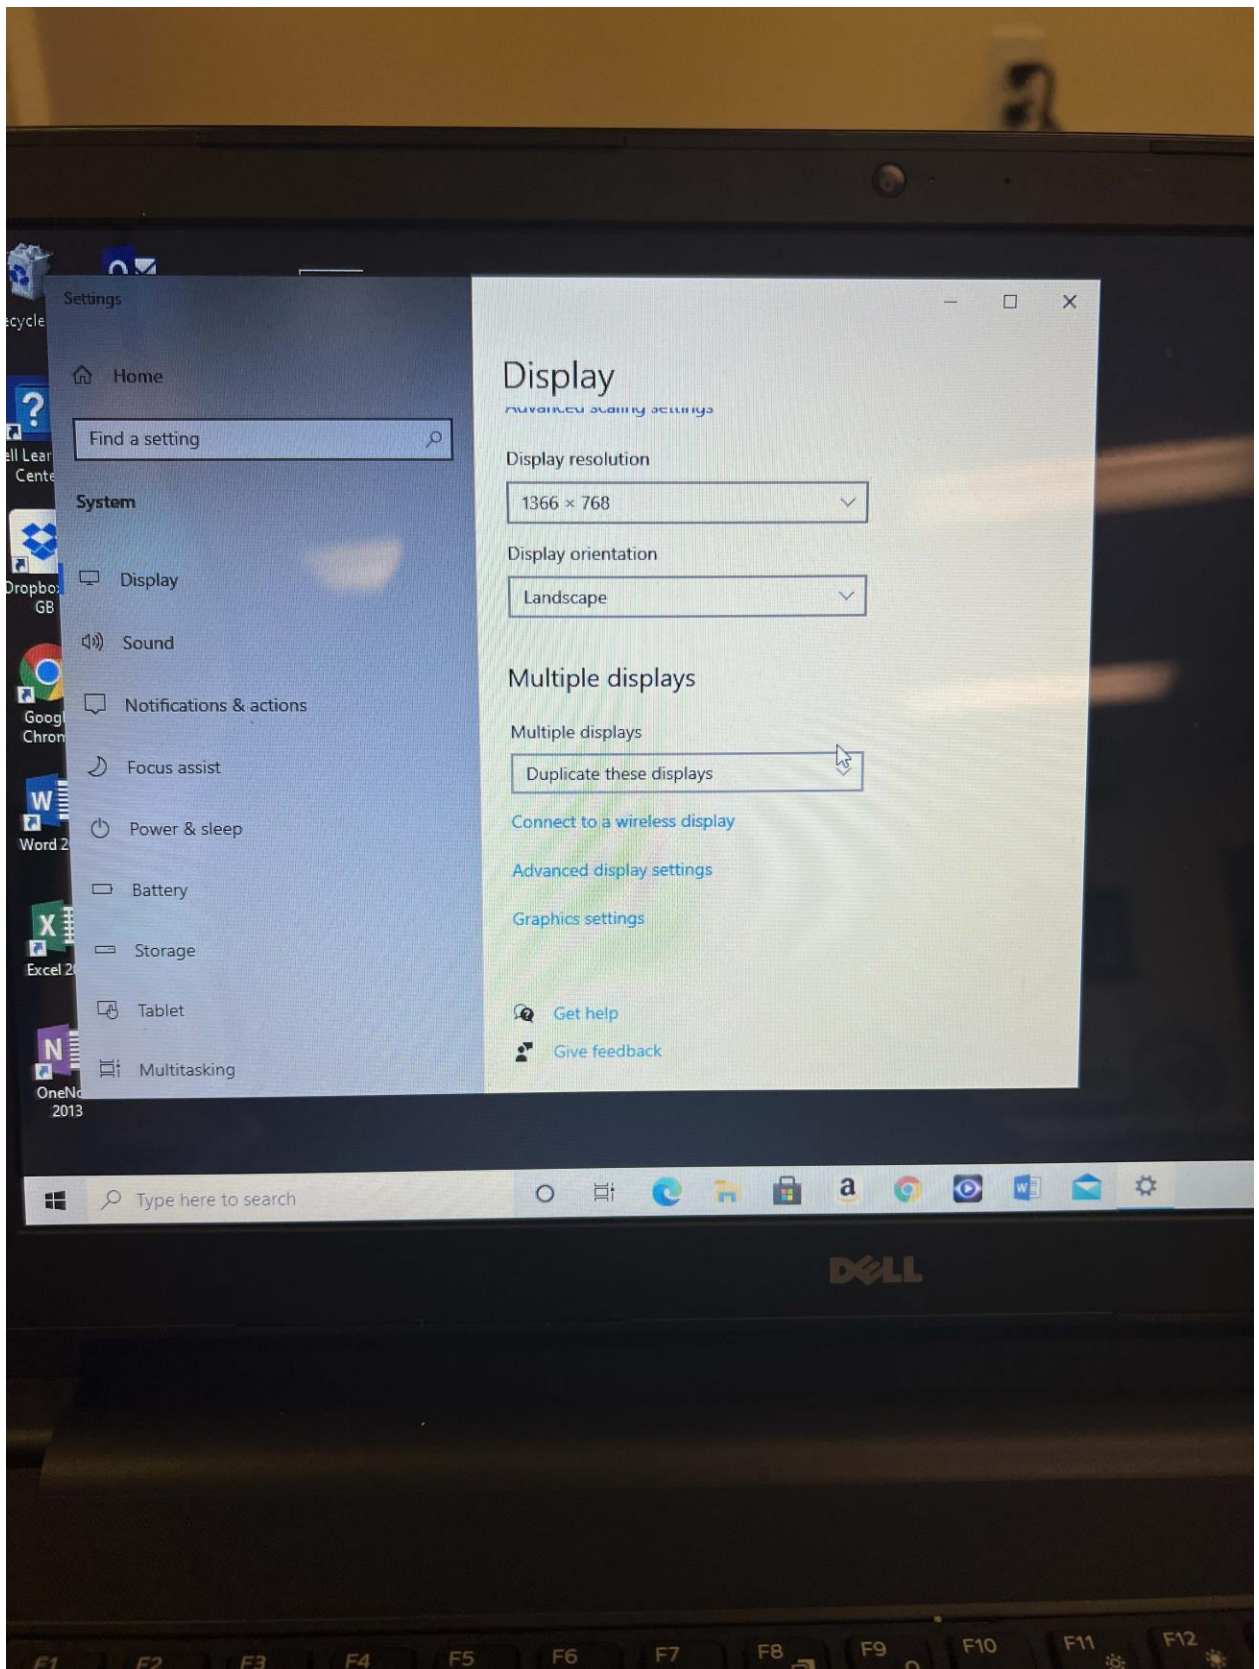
ecycle

ll Lear
Cente

Dropbo
GB

Googl
Chron

Word 2

Excel 2

OneN
2013

Settings

Home

Find a setting

System

Display

Sound

Notifications & actions

Focus assist

Power & sleep

Battery

Storage

Tablet

Multitasking

Display

Advanced scaling settings

Display resolution

1366 × 768

Display orientation

Landscape

Multiple displays

Multiple displays

Duplicate these displays

Connect to a wireless display

Advanced display settings

Graphics settings

Get help

Give feedback

Type here to search

DELL

F1 F2 F3 F4 F5 F6 F7 F8 F9 F10 F11 F12